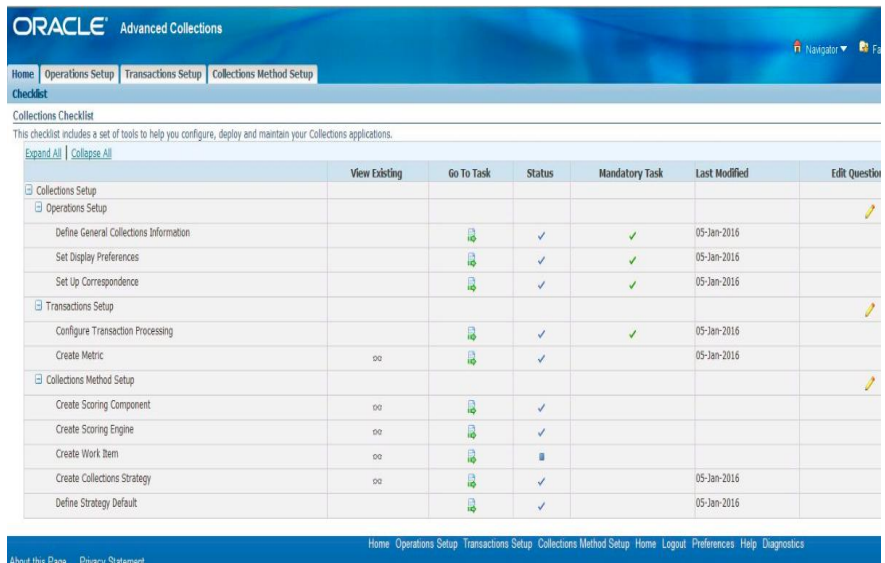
ORACLE Advanced Collections

Navigator Fa

Home | Operations Setup | Transactions Setup | Collections Method Setup

Checklist

Collections Checklist

This checklist includes a set of tools to help you configure, deploy and maintain your Collections applications.

Expand All | Collapse All

| | View Existing | Go To Task | Status | Mandatory Task | Last Modified | Edit Questio |
|---|---|---|---|---|---|---|
| Collections Setup | | | | | | |
| Operations Setup | | | | | | |
| Define General Collections Information | | | ✓ | ✓ | 05-Jan-2016 | |
| Set Display Preferences | | | ✓ | ✓ | 05-Jan-2016 | |
| Set Up Correspondence | | | ✓ | ✓ | 05-Jan-2016 | |
| Transactions Setup | | | | | | |
| Configure Transaction Processing | | | ✓ | ✓ | 05-Jan-2016 | |
| Create Metric | | | ✓ | | 05-Jan-2016 | |
| Collections Method Setup | | | | | | |
| Create Scoring Component | | | ✓ | | | |
| Create Scoring Engine | | | ✓ | | | |
| Create Work Item | | | | | | |
| Create Collections Strategy | | | ✓ | | 05-Jan-2016 | |
| Define Strategy Default | | | ✓ | | 05-Jan-2016 | |

Home Operations Setup Transactions Setup Collections Method Setup Home Logout Preferences Help Diagnostics

About this Page Privacy Statement